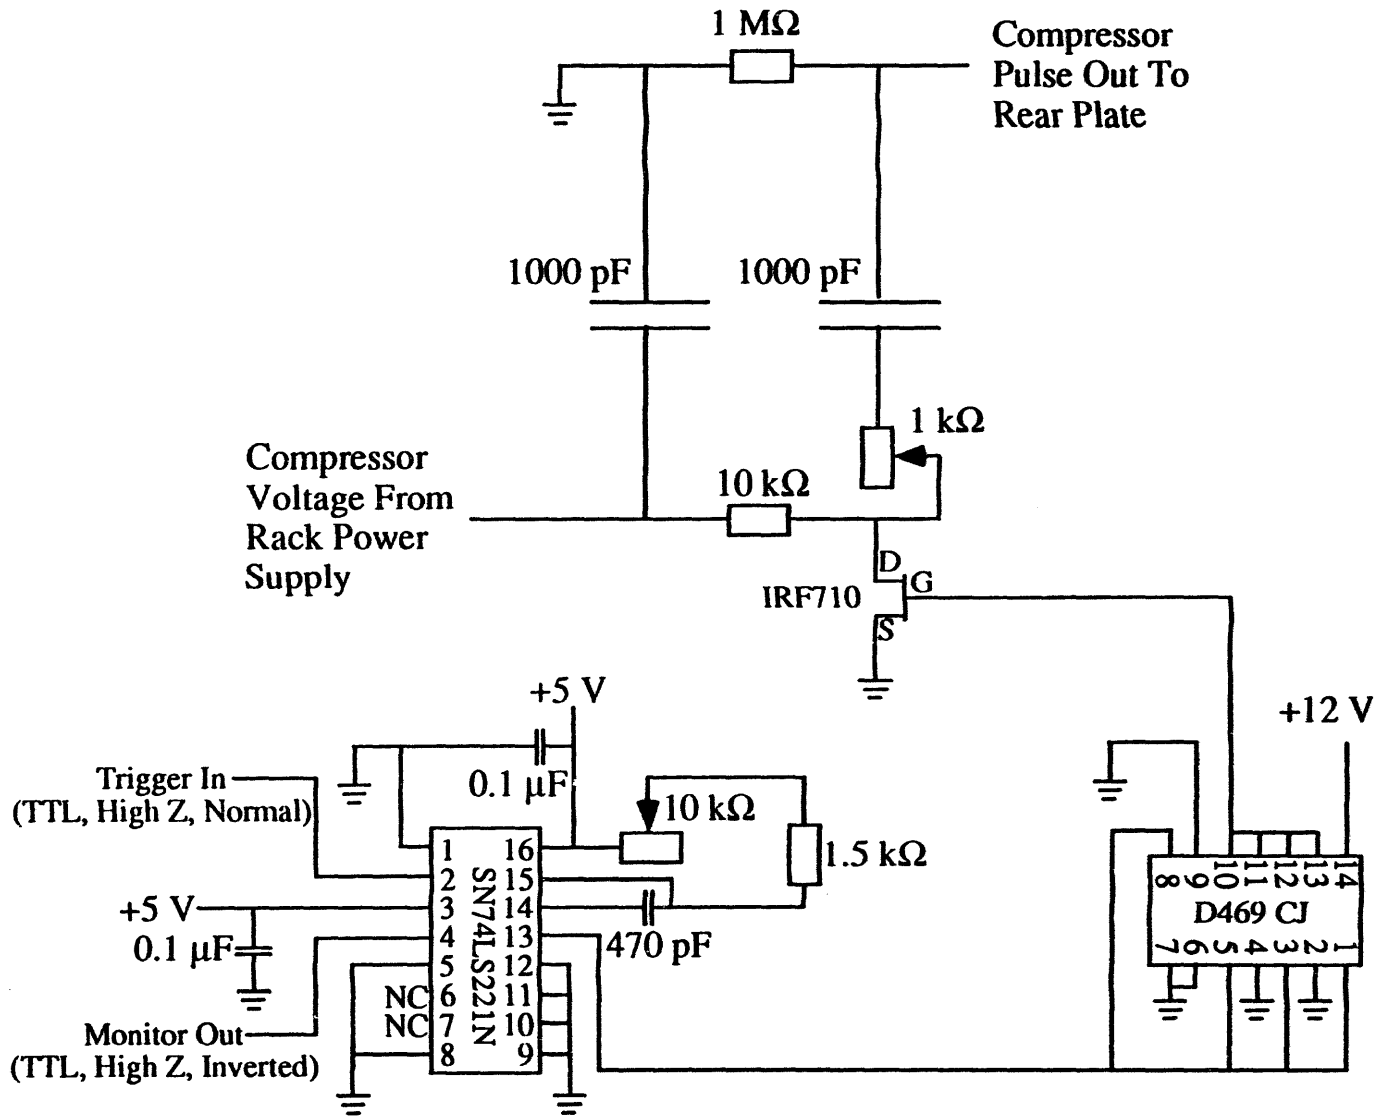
1 MΩ

Compressor Pulse Out To Rear Plate

1000 pF

1000 pF

1 kΩ

Compressor Voltage From Rack Power Supply

10 kΩ

D

G

IRF710

S

+5 V

+12 V

Trigger In
(TTL, High Z, Normal)

0.1 μF

10 kΩ

1.5 kΩ

+5 V

0.1 μF

470 pF

Monitor Out
(TTL, High Z, Inverted)

NC

NC

1
2
3
4
5
6
7
8

16
15
14
13
12
11
10
9

SN74LS221N

8
9
10
11
12
13
14

D469 CJ

7
6
5
4
3
2
1